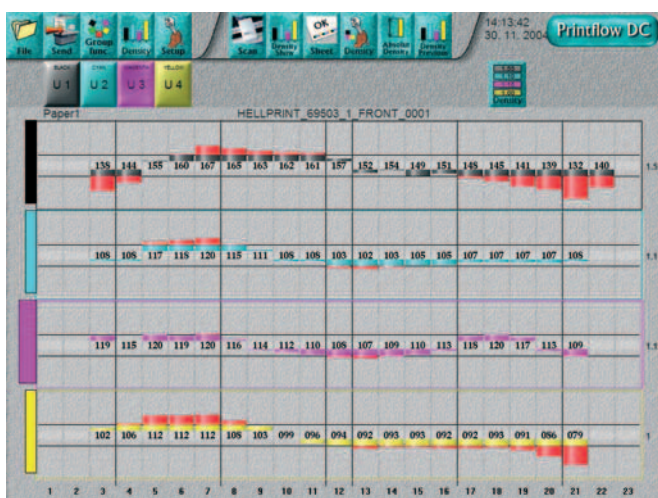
File Send Group func. Density Setup Scan Density Shrm OK Sheet Density Absolut Density Density Preview

14:13:42
30. 11. 2004

Printflow DC

BLACK U 1 CYAN U 2 MAGENTA U 3 YELLOW U 4

Density

Paper1

HELLPRINT_69503_1_FRONT_0001

138 144 155 160 167 165 163 162 161 157 152 154 149 151 145 145 141 139 132 140

1.5

108 108 117 118 120 115 111 108 108 103 102 103 105 105 107 107 107 107 108

1.1

119 115 120 119 120 116 114 112 110 108 107 109 110 113 118 120 117 113 109

1.1

102 106 112 112 112 108 103 099 096 094 092 093 093 092 092 093 091 086 079

1

1 2 3 4 5 6 7 8 9 10 11 12 13 14 15 16 17 18 19 20 21 22 23